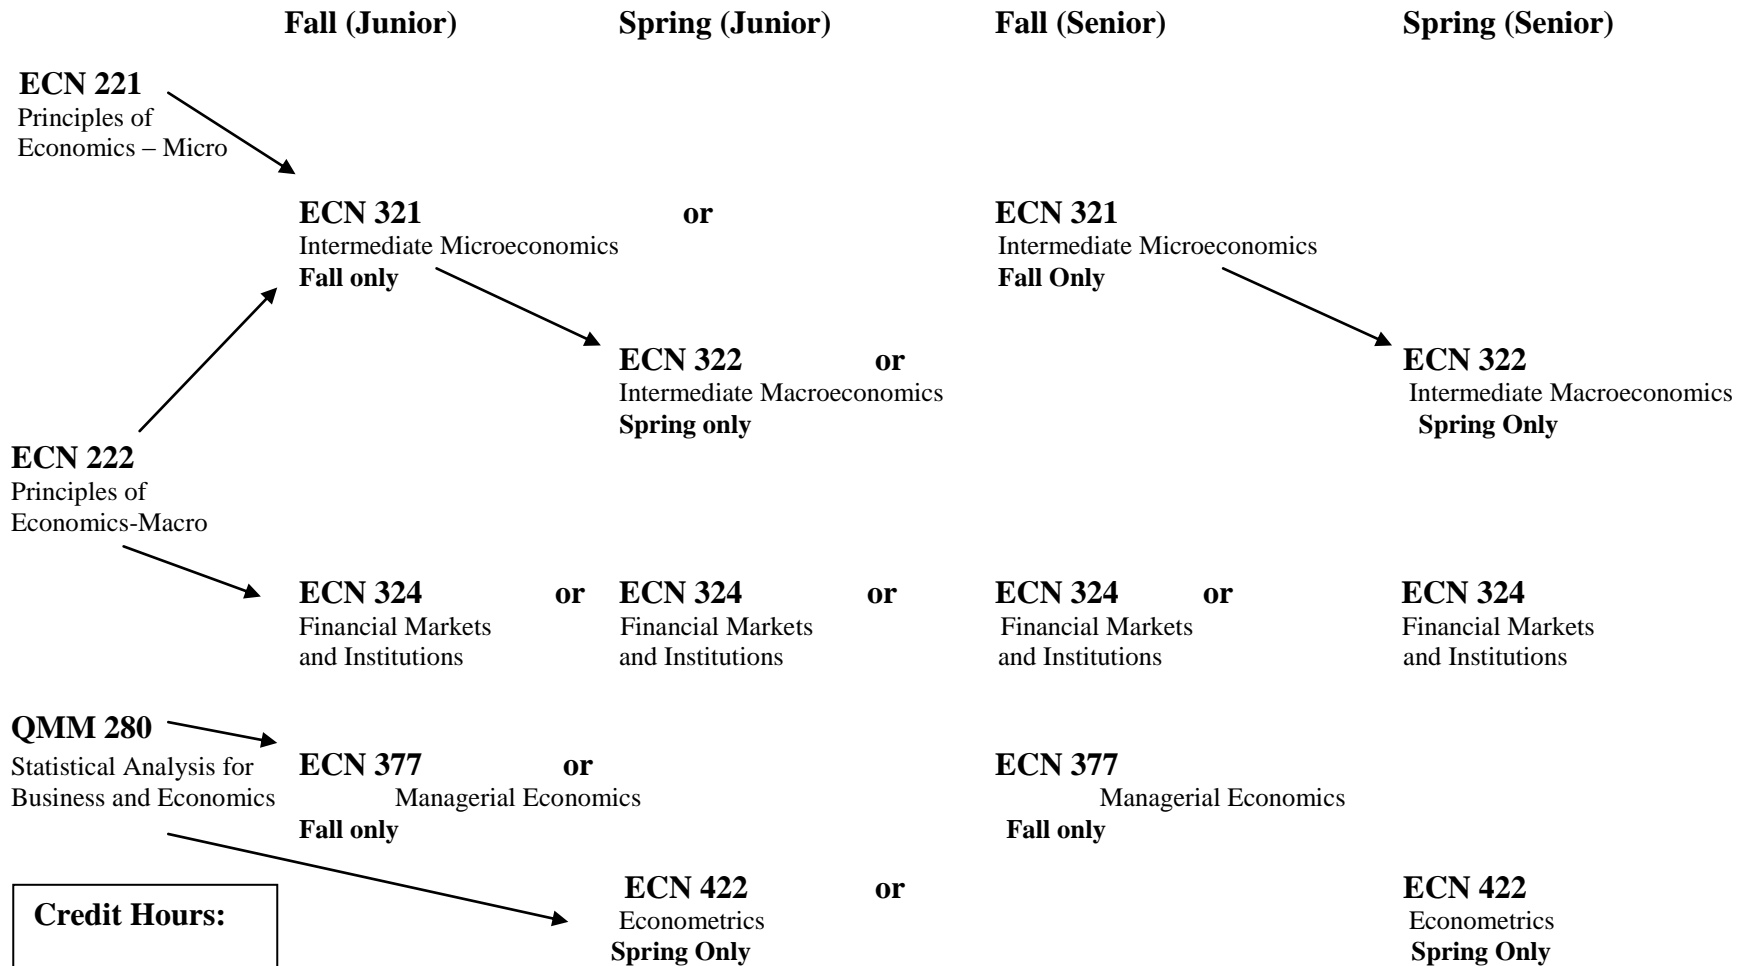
**Fall (Junior)** **Spring (Junior)** **Fall (Senior)** **Spring (Senior)**

**ECN 221**
Principles of Economics – Micro

**ECN 321** **or**
Intermediate Microeconomics
**Fall only**

**ECN 321**
Intermediate Microeconomics
**Fall Only**

**ECN 322** **or**
Intermediate Macroeconomics
**Spring only**

**ECN 322**
Intermediate Macroeconomics
**Spring Only**

**ECN 222**
Principles of Economics-Macro

**ECN 324** **or**
Financial Markets and Institutions

**ECN 324** **or**
Financial Markets and Institutions

**ECN 324** **or**
Financial Markets and Institutions

**ECN 324**
Financial Markets and Institutions

**QMM 280**
Statistical Analysis for Business and Economics

**ECN 377** **or**
Managerial Economics
**Fall only**

**ECN 377**
Managerial Economics
**Fall only**

**ECN 422** **or**
Econometrics
**Spring Only**

**ECN 422**
Econometrics
**Spring Only**

**Credit Hours:**